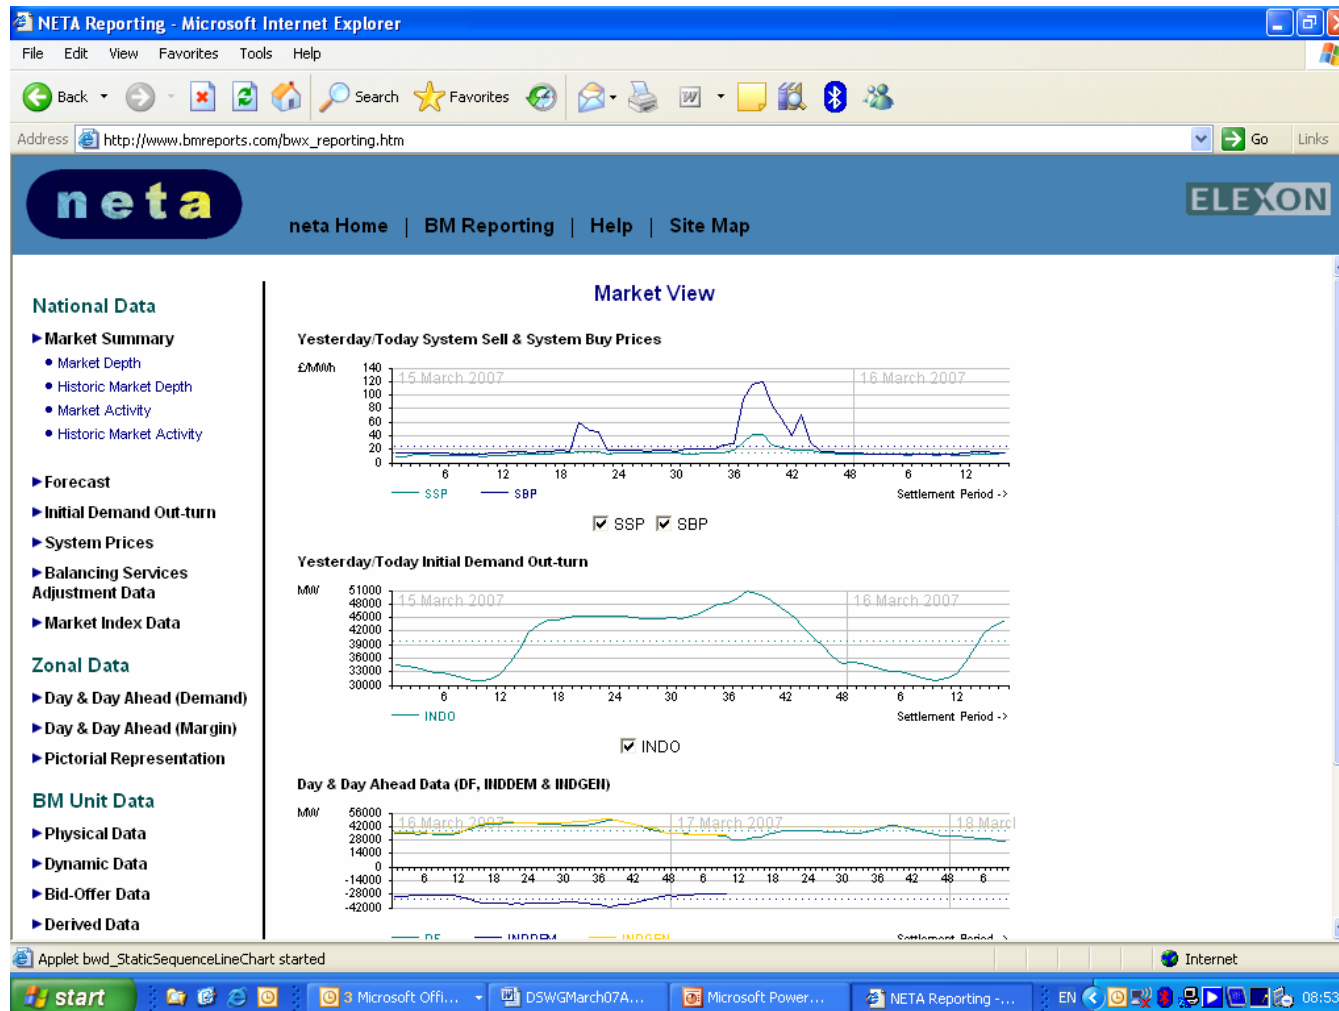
NETA Reporting - Microsoft Internet Explorer

File Edit View Favorites Tools Help

Back Search Favorites

Address http://www.bmreports.com/bwx_reporting.htm Go Links

neta

neta Home | BM Reporting | Help | Site Map

ELEXON

National Data

▶Market Summary
• Market Depth
• Historic Market Depth
• Market Activity
• Historic Market Activity

▶Forecast

▶Initial Demand Out-turn

▶System Prices

▶Balancing Services Adjustment Data

▶Market Index Data

Zonal Data

▶Day & Day Ahead (Demand)

▶Day & Day Ahead (Margin)

▶Pictorial Representation

BM Unit Data

▶Physical Data

▶Dynamic Data

▶Bid-Offer Data

▶Derived Data

Market View

Yesterday/Today System Sell & System Buy Prices

£/MWh 140 120 100 80 60 40 20 0

15 March 2007 16 March 2007

6 12 18 24 30 36 42 48 6 12

SSP SBP Settlement Period ->

☑ SSP ☑ SBP

Yesterday/Today Initial Demand Out-turn

MW 51000 48000 45000 42000 39000 36000 33000 30000

15 March 2007 16 March 2007

6 12 18 24 30 36 42 48 6 12

INDO Settlement Period ->

☑ INDO

Day & Day Ahead Data (DF, INDDEM & INDGEN)

MW 56000 42000 28000 14000 0 -14000 -28000 -42000

16 March 2007 17 March 2007 18 Marc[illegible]

6 12 18 24 30 36 42 48 6 12 18 24 30 36 42 48 6

DF INDDEM INDGEN Settlement Period ->

Applet bwd_StaticSequenceLineChart started

Internet

start 3 Microsoft Offi... DSWGMarch07A... Microsoft Power... NETA Reporting -... EN 08:53